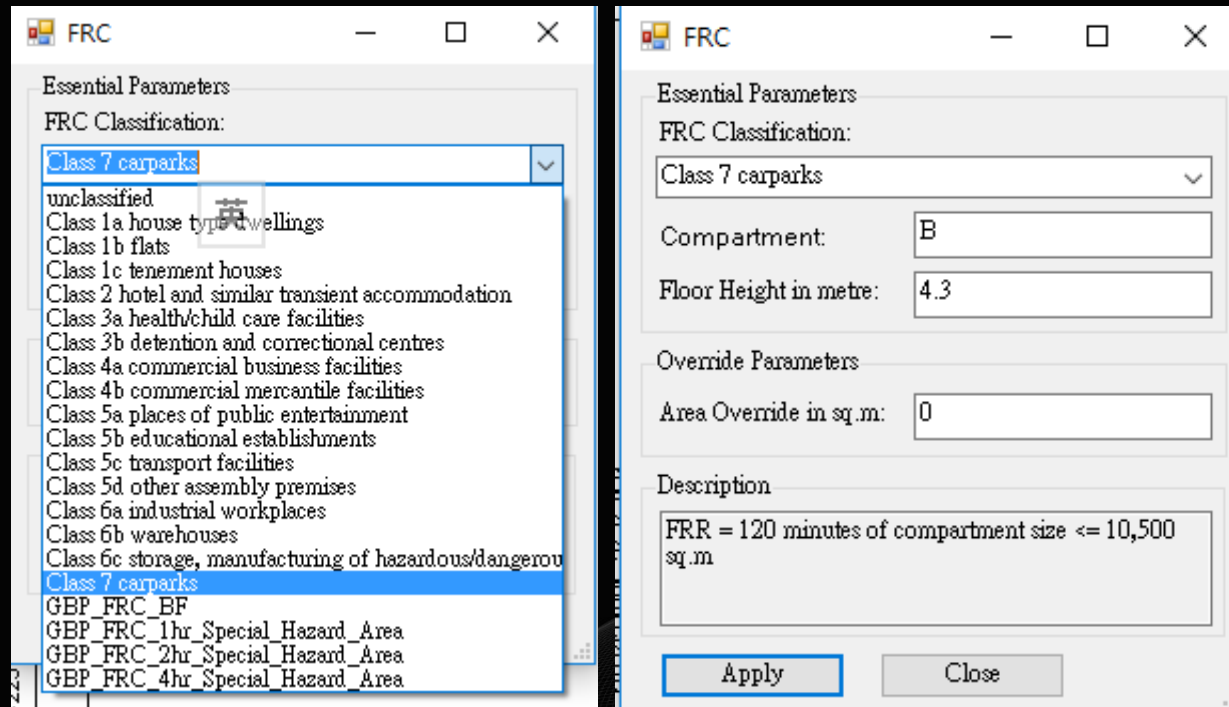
FRC

Essential Parameters

FRC Classification:

Class 7 carparks

unclassified
Class 1a house type dwellings
Class 1b flats
Class 1c tenement houses
Class 2 hotel and similar transient accommodation
Class 3a health/child care facilities
Class 3b detention and correctional centres
Class 4a commercial business facilities
Class 4b commercial mercantile facilities
Class 5a places of public entertainment
Class 5b educational establishments
Class 5c transport facilities
Class 5d other assembly premises
Class 6a industrial workplaces
Class 6b warehouses
Class 6c storage, manufacturing of hazardous/dangerou
Class 7 carparks
GBP_FRC_BF
GBP_FRC_1hr_Special_Hazard_Area
GBP_FRC_2hr_Special_Hazard_Area
GBP_FRC_4hr_Special_Hazard_Area

英

FRC

Essential Parameters

FRC Classification:

Class 7 carparks

Compartment: B

Floor Height in metre: 4.3

Override Parameters

Area Override in sq.m: 0

Description

FRR = 120 minutes of compartment size <= 10,500 sq.m

Apply

Close